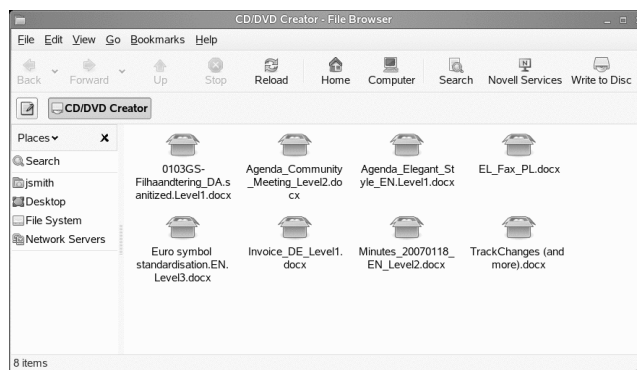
CD/DVD Creator - File Browser

File Edit View Go Bookmarks Help

Back Forward Up Stop Reload Home Computer Search Novell Services Write to Disc

CD/DVD Creator

Places ✕

Search
jsmith
Desktop
File System
Network Servers

0103GS-Filhaandtering_DA.sanitized.Level1.docx

Agenda_Community_Meeting_Level2.docx

Agenda_Elegant_Style_EN.Level1.docx

EL_Fax_PL.docx

Euro symbol standardisation.EN.Level3.docx

Invoice_DE_Level1.docx

Minutes_20070118_EN_Level2.docx

TrackChanges (and more).docx

8 items